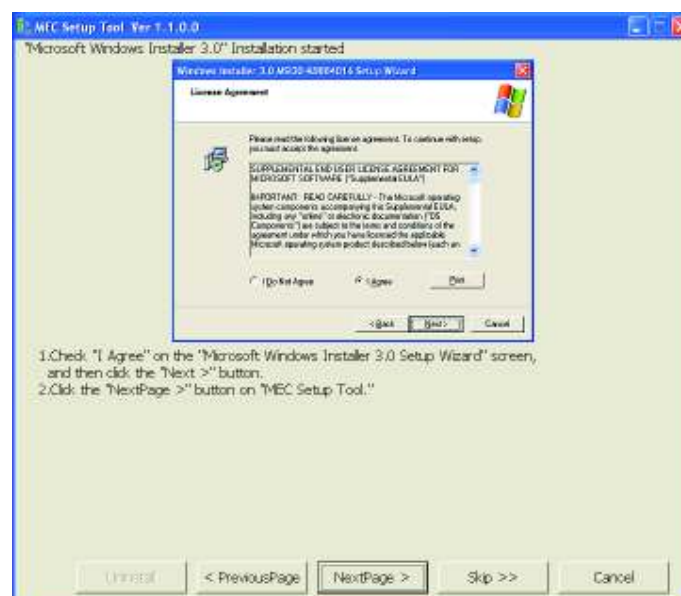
MEC Setup Tool Ver 1.1.0.0

"Microsoft Windows Installer 3.0" Installation started

Windows Installer 3.0 MSI30-KB884016 Setup Wizard

License Agreement

Please read the following license agreement. To continue with setup, you must accept the agreement.

SUPPLEMENTAL END USER LICENSE AGREEMENT FOR MICROSOFT SOFTWARE ("Supplemental EULA")

IMPORTANT: READ CAREFULLY - The Microsoft operating system components accompanying this Supplemental EULA, including any "online" or electronic documentation ("OS Components") are subject to the terms and conditions of the agreement under which you have licensed the applicable Microsoft operating system product described below (each an

I Do Not Agree

I Agree

Print

< Back

Next >

Cancel

1.Check "I Agree" on the "Microsoft Windows Installer 3.0 Setup Wizard" screen, and then click the "Next >" button.
2.Click the "NextPage >" button on "MEC Setup Tool."

Uninstall

< PreviousPage

NextPage >

Skip >>

Cancel